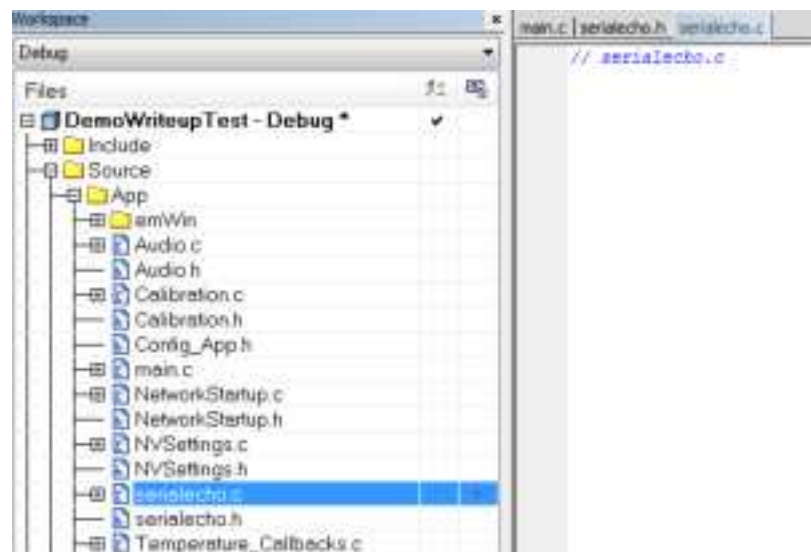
Workspace
×
Debug
Files
DemoWriteupTest - Debug *
✔
Include
Source
App
emWin
Audio.c
Audio.h
Calibration.c
Calibration.h
Config_App.h
main.c
NetworkStartup.c
NetworkStartup.h
NVSettings.c
NVSettings.h
serialecho.c
serialecho.h
Temperature_Callbacks.c

main.c | serialecho.h | serialecho.c
// serialecho.c